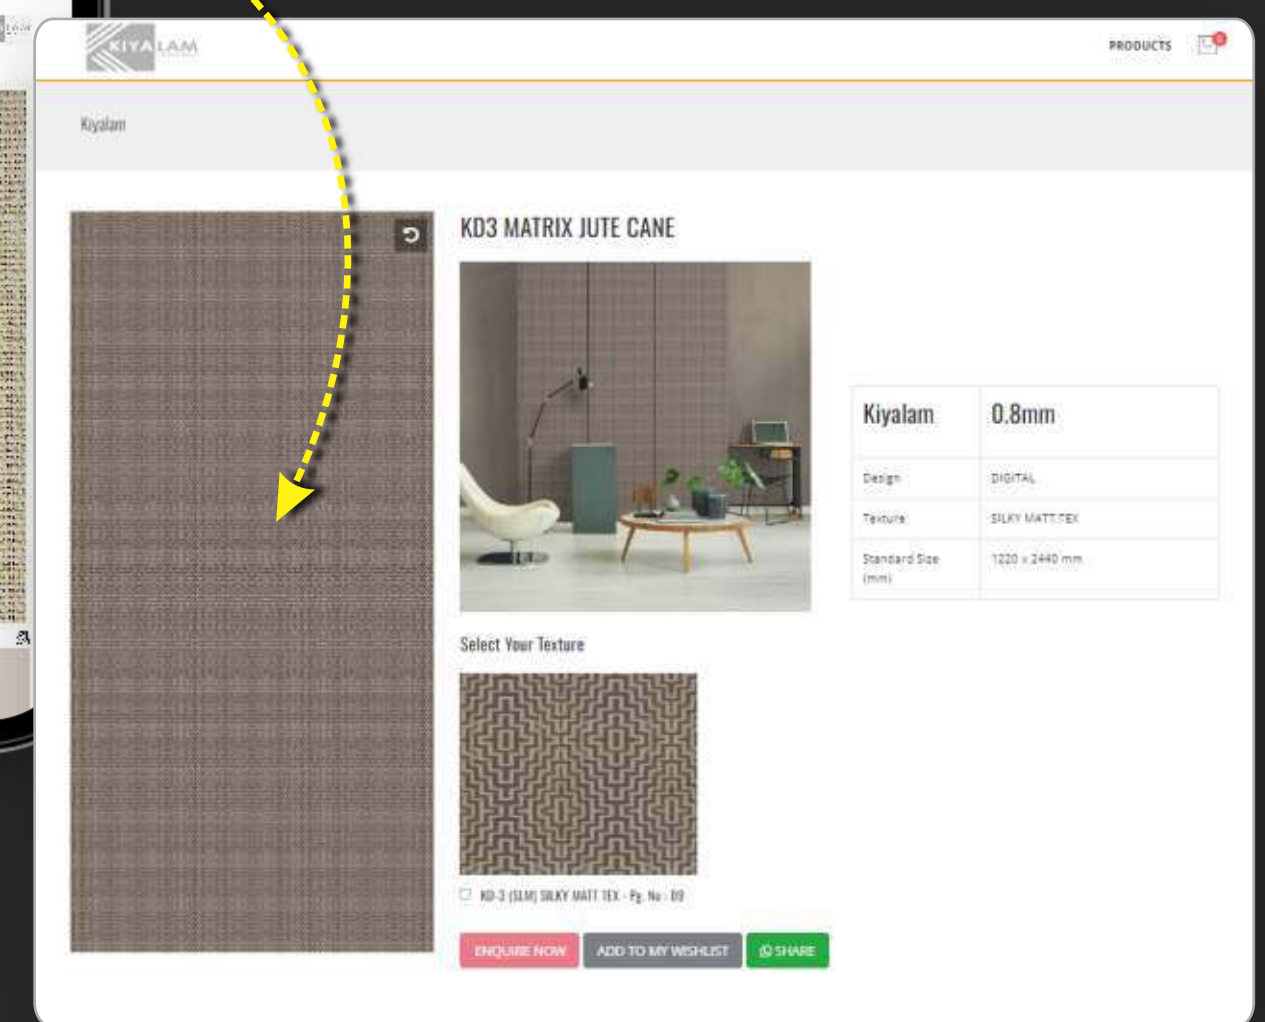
KIYALAM

PRODUCTS

Kiyalam

KD3 MATRIX JUTE CANE

| Kiyalam | 0.8mm |
|---|---|
| Design | DIGITAL |
| Texture | SILKY MATT TEX |
| Standard Size (mm) | 1220 x 2440 mm |

Select Your Texture

KD-3 (SLM) SILKY MATT TEX - Pg. No : 09

ENQUIRE NOW
ADD TO MY WISHLIST
SHARE